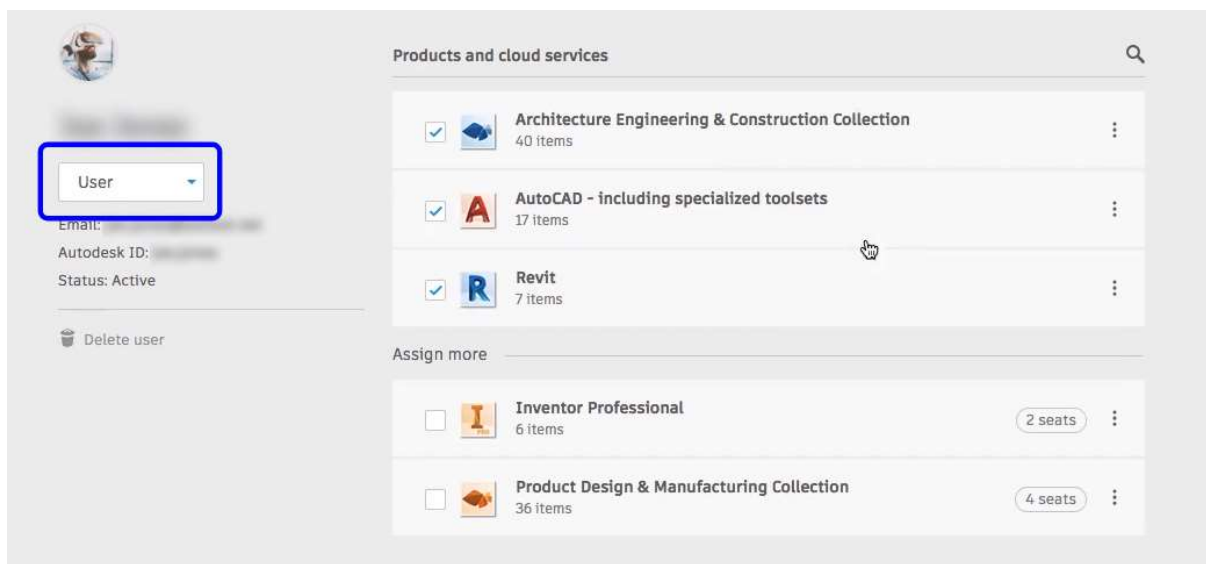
User

Email: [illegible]

Autodesk ID: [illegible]

Status: Active

Delete user

Products and cloud services

Architecture Engineering & Construction Collection
40 items

A AutoCAD - including specialized toolsets
17 items

R Revit
7 items

Assign more

I Inventor Professional
6 items
2 seats

Product Design & Manufacturing Collection
36 items
4 seats